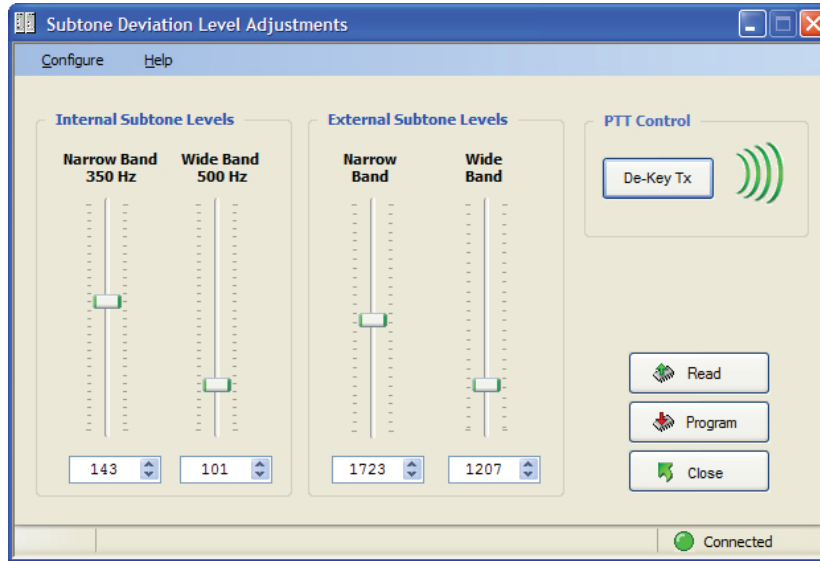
Subtone Deviation Level Adjustments

Configure Help

Internal Subtone Levels

Narrow Band 350 Hz

Wide Band 500 Hz

143

101

External Subtone Levels

Narrow Band

Wide Band

1723

1207

PTT Control

De-Key Tx

Read

Program

Close

Connected